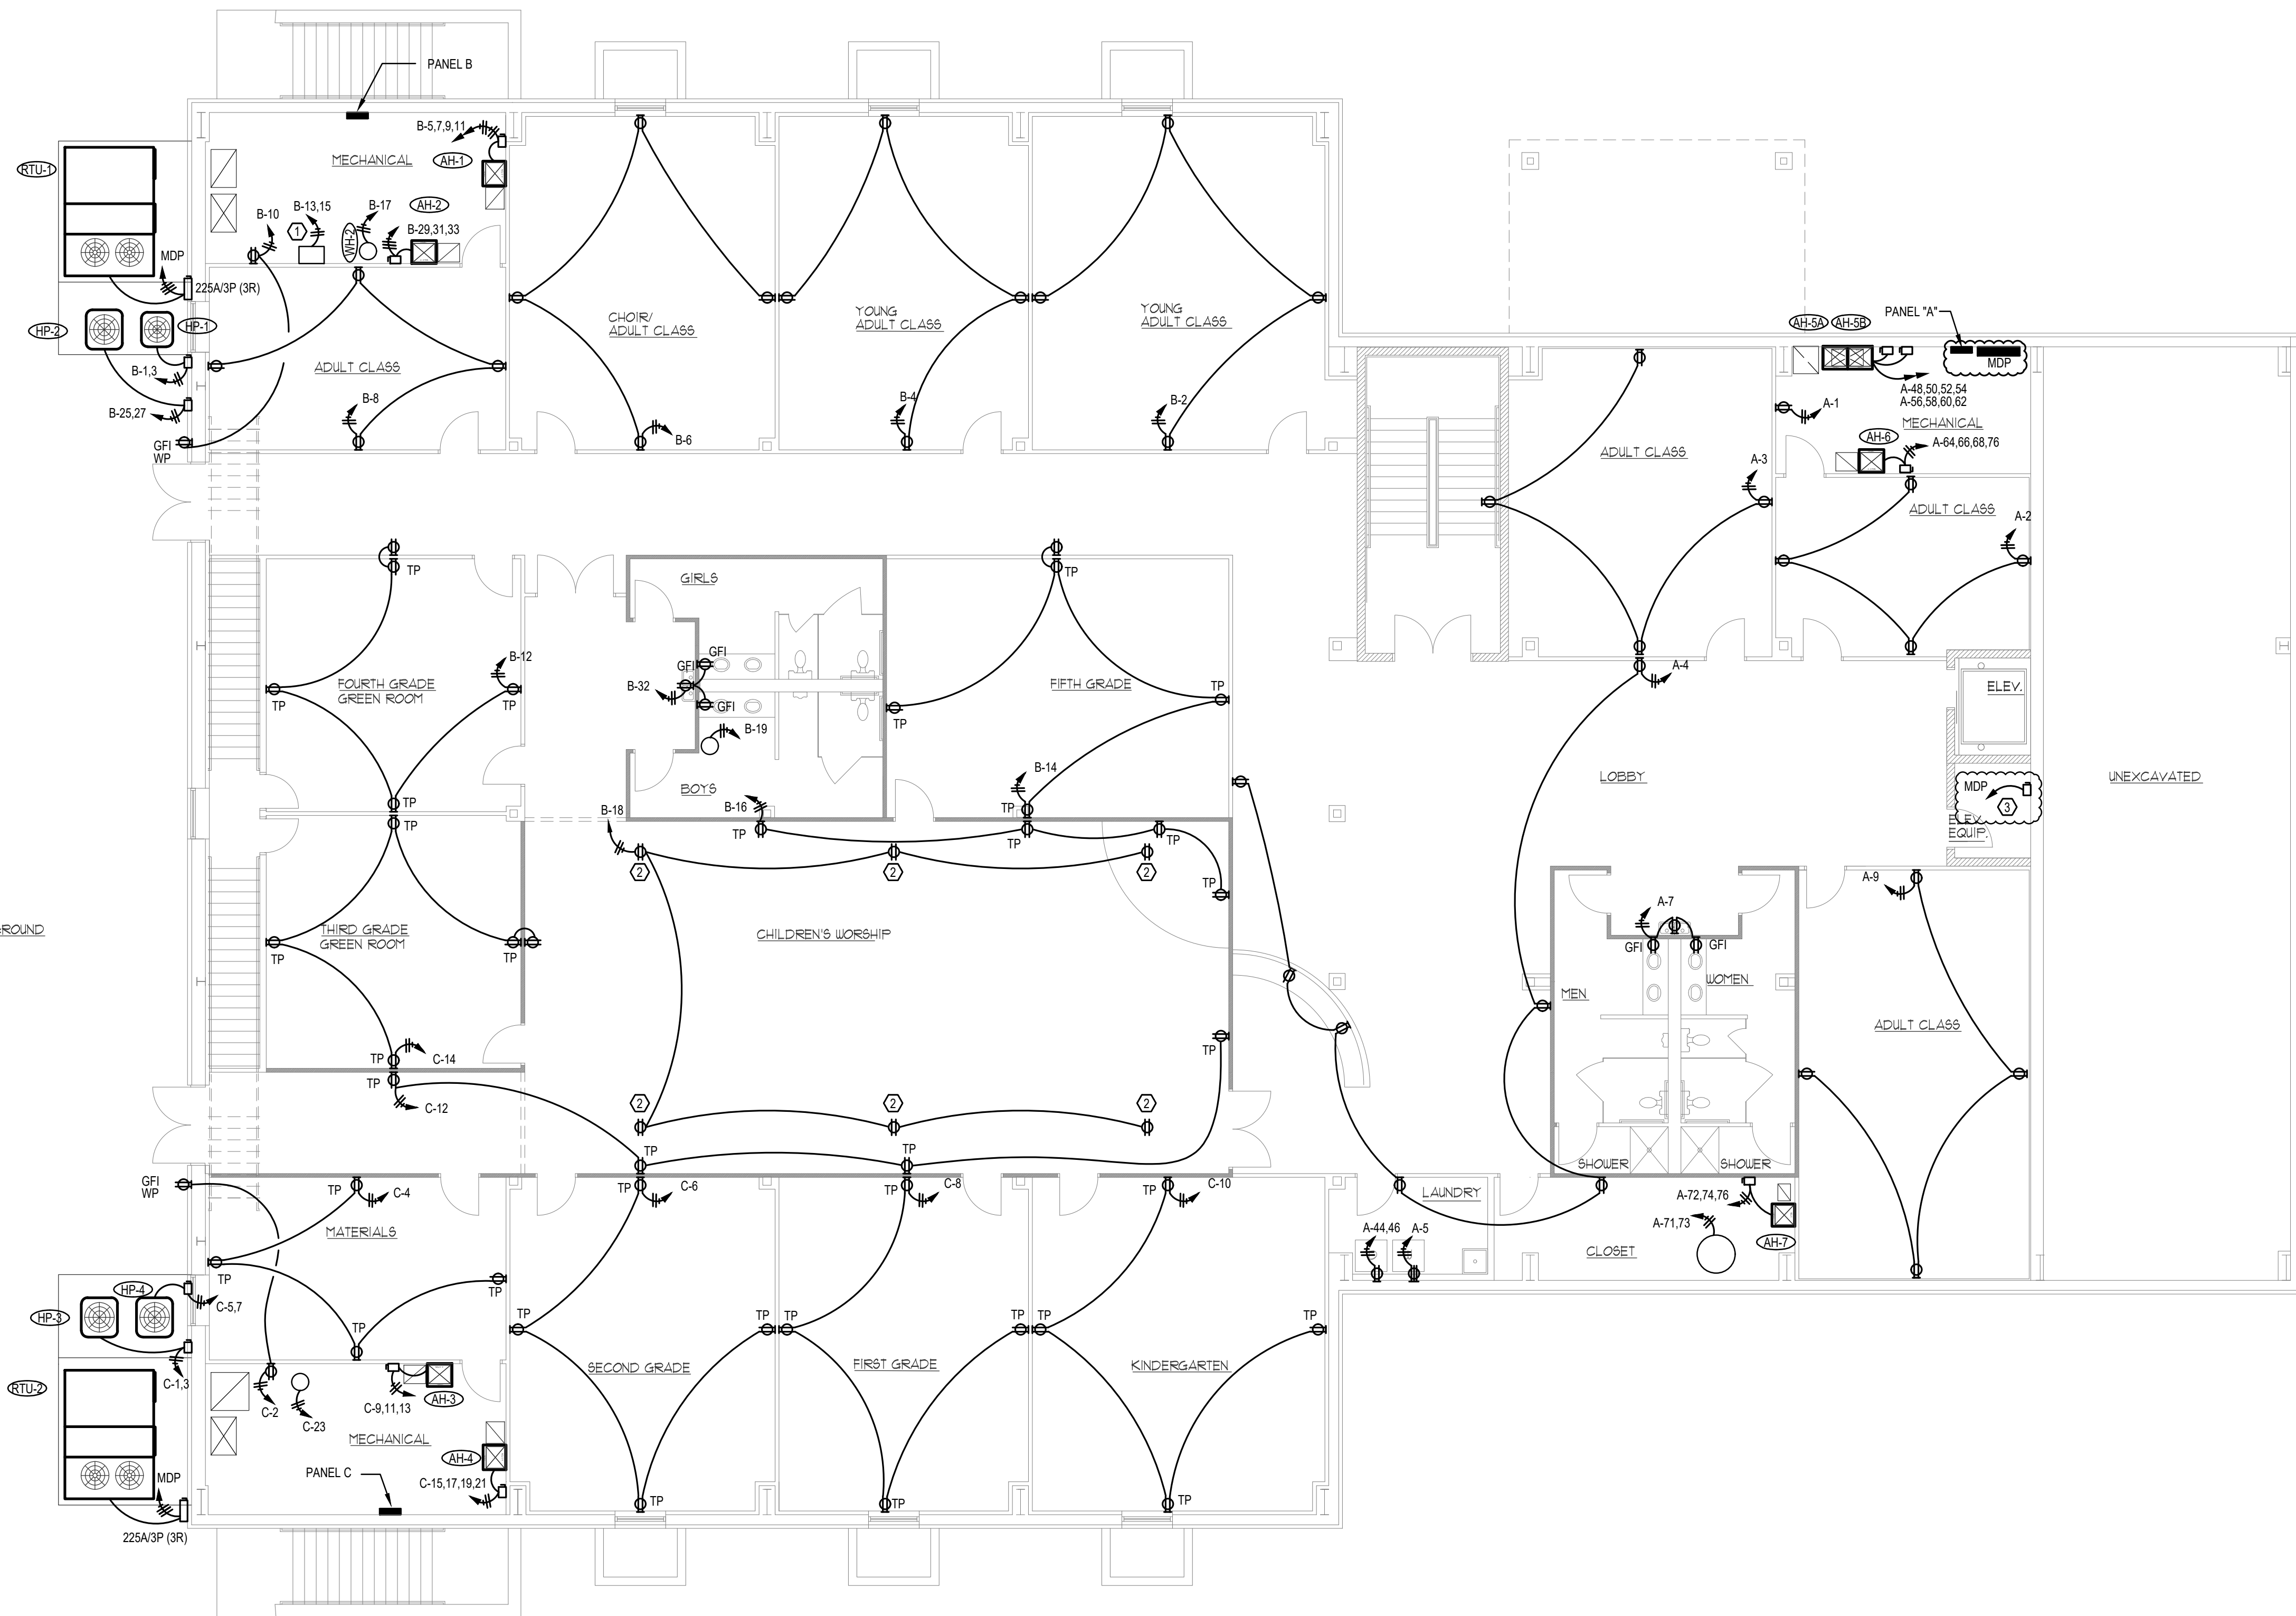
PANEL B
B-5,7,9,11
MECHANICAL
AH-1
RTU-1
B-10
B-13,15
1
B-17
AH-2
WH-2
B-29,31,33
MDP
225A/3P (3R)
HP-2
HP-1
B-1,3
B-25,27
GFI
WP
ADULT CLASS
B-8
CHOIR/
ADULT CLASS
B-6
YOUNG
ADULT CLASS
B-4
YOUNG
ADULT CLASS
B-2
PANEL "A"
AH-5A
AH-5B
MDP
A-48,50,52,54
A-56,58,60,62
A-1
MECHANICAL
AH-6
A-64,66,68,76
ADULT CLASS
A-3
ADULT CLASS
A-2
A-4
ELEV.
LOBBY
UNEXCAVATED
MDP
3
ELEV.
EQUIP.
TP
FOURTH GRADE
GREEN ROOM
B-12
TP
TP
GIRLS
GFI
GFI
B-32
GFI
B-19
BOYS
B-16
TP
B-18
TP
FIFTH GRADE
TP
TP
B-14
TP
TP
TP
TP
TP
TP
2
2
2
ROUND
THIRD GRADE
GREEN ROOM
TP
TP
CHILDREN'S WORSHIP
TP
C-14
TP
C-12
2
2
2
TP
TP
A-7
GFI
GFI
MEN
WOMEN
A-9
ADULT CLASS
SHOWER
SHOWER
LAUNDRY
A-72,74,76
A-71,73
AH-7
CLOSET
A-44,46
A-5
GFI
WP
TP
C-4
MATERIALS
TP
C-6
TP
C-8
TP
C-10
HP-4
HP-3
TP
C-5,7
TP
TP
TP
TP
TP
TP
TP
TP
RTU-2
C-1,3
C-2
C-23
C-9,11,13
AH-3
MECHANICAL
SECOND GRADE
FIRST GRADE
KINDERGARTEN
AH-4
C-15,17,19,21
PANEL C
MDP
225A/3P (3R)
TP
TP
TP